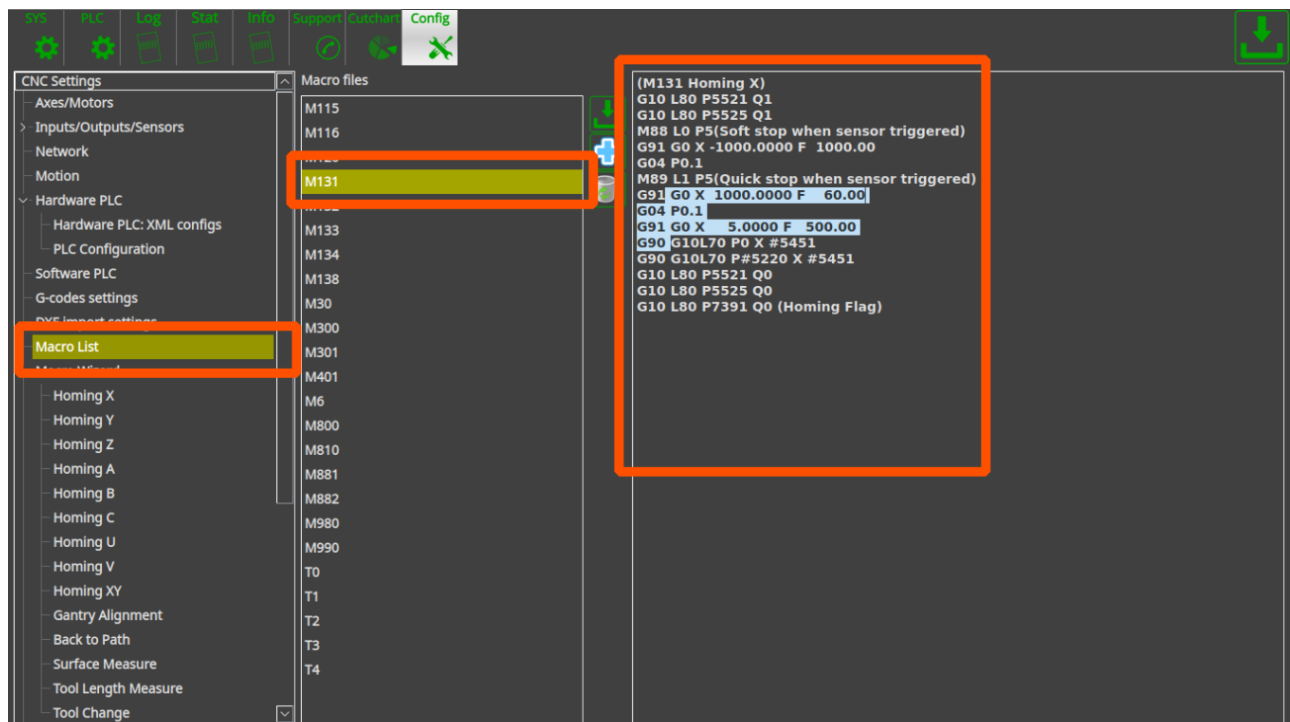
SYS PLC Log Stat Info Support Cutchart Config

CNC Settings
Axes/Motors
Inputs/Outputs/Sensors
Network
Motion
Hardware PLC
Hardware PLC: XML configs
PLC Configuration
Software PLC
G-codes settings
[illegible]
Macro List
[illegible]
Homing X
Homing Y
Homing Z
Homing A
Homing B
Homing C
Homing U
Homing V
Homing XY
Gantry Alignment
Back to Path
Surface Measure
Tool Length Measure
Tool Change

Macro files
M115
M116
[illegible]
M131
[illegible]
M133
M134
M138
M30
M300
M301
M401
M6
M800
M810
M881
M882
M980
M990
T0
T1
T2
T3
T4

(M131 Homing X)
G10 L80 P5521 Q1
G10 L80 P5525 Q1
M88 L0 P5(Soft stop when sensor triggered)
G91 G0 X -1000.0000 F 1000.00
G04 P0.1
M89 L1 P5(Quick stop when sensor triggered)
G91 G0 X 1000.0000 F 60.00
G04 P0.1
G91 G0 X 5.0000 F 500.00
G90 G10L70 P0 X #5451
G90 G10L70 P#5220 X #5451
G10 L80 P5521 Q0
G10 L80 P5525 Q0
G10 L80 P7391 Q0 (Homing Flag)